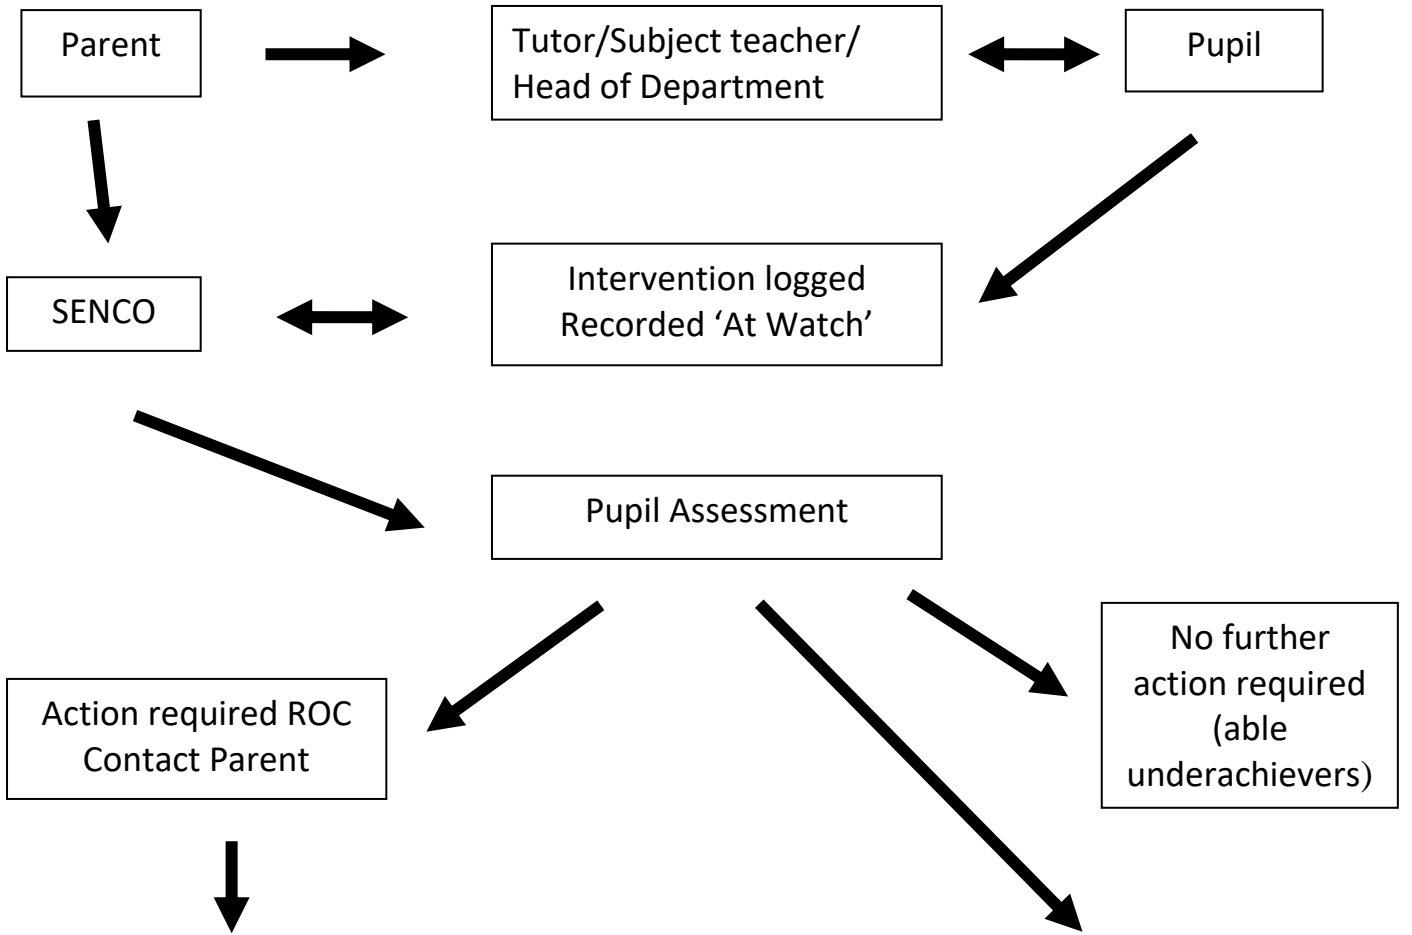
Parent

Tutor/Subject teacher/ Head of Department

Pupil

SENCO

Intervention logged
Recorded ‘At Watch’

Pupil Assessment

Action required ROC
Contact Parent

No further action required (able underachievers)